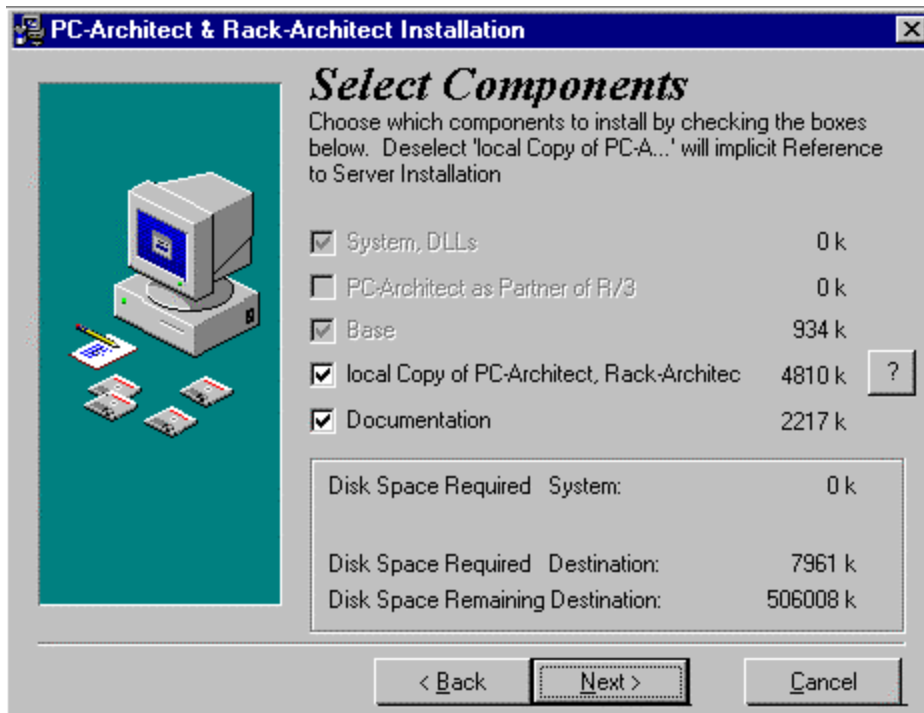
PC-Architect & Rack-Architect Installation

Select Components

Choose which components to install by checking the boxes below. Deselect 'local Copy of PC-A...' will implicit Reference to Server Installation

System, DLLs 0 k

PC-Architect as Partner of R/3 0 k

Base 934 k

local Copy of PC-Architect, Rack-Architec 4810 k ?

Documentation 2217 k

Disk Space Required System: 0 k

Disk Space Required Destination: 7961 k

Disk Space Remaining Destination: 506008 k

< Back Next > Cancel